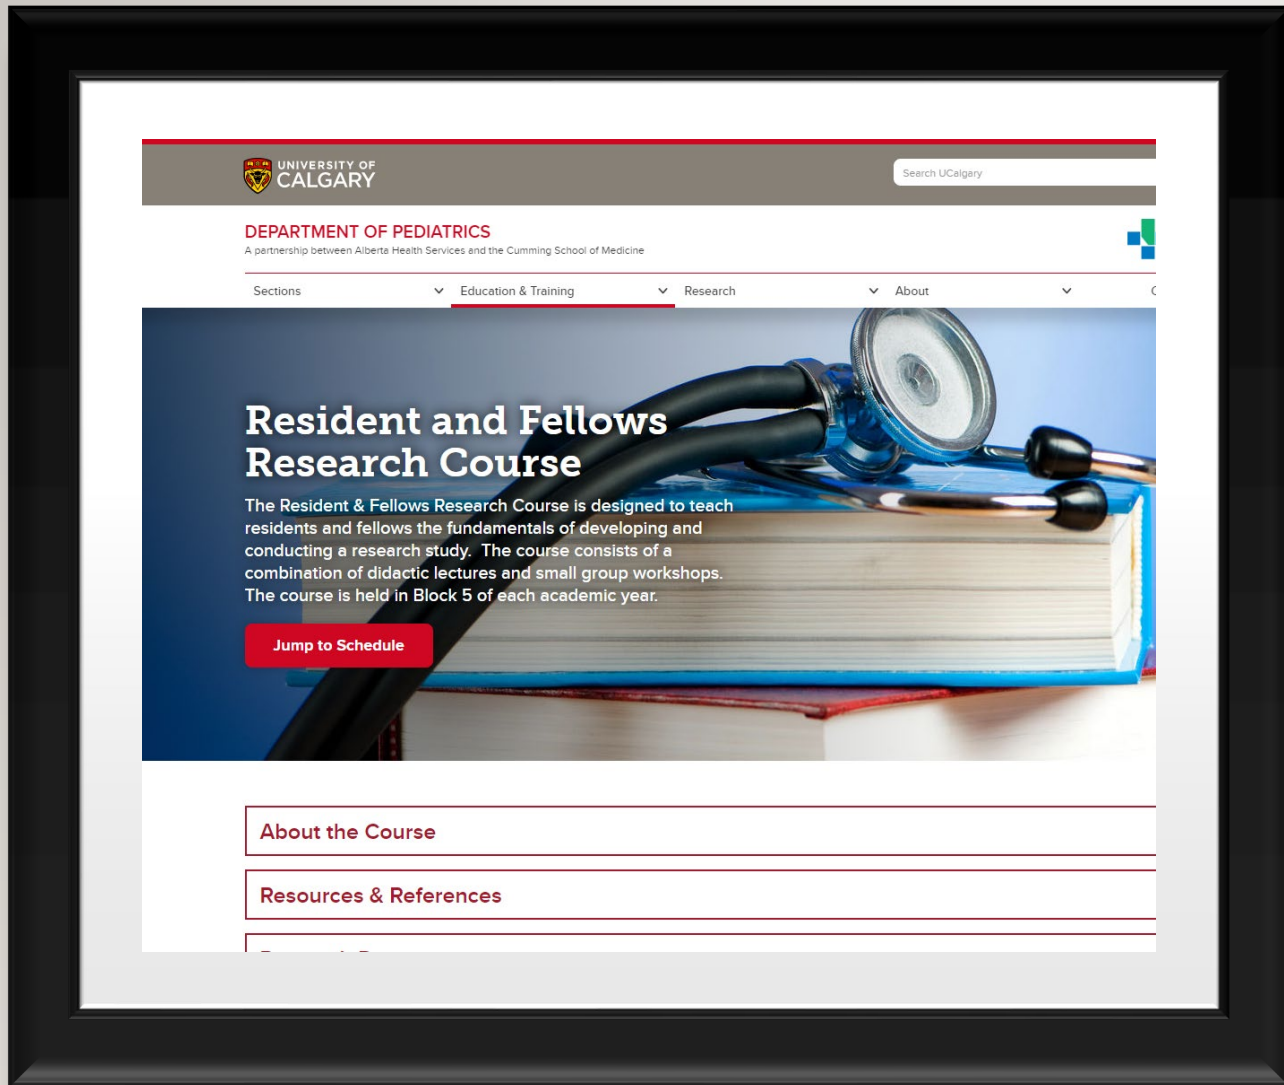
UNIVERSITY OF CALGARY

Search UCalgary

DEPARTMENT OF PEDIATRICS
A partnership between Alberta Health Services and the Cumming School of Medicine

Sections
Education & Training
Research
About
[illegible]

Resident and Fellows Research Course

The Resident & Fellows Research Course is designed to teach residents and fellows the fundamentals of developing and conducting a research study. The course consists of a combination of didactic lectures and small group workshops. The course is held in Block 5 of each academic year.

Jump to Schedule

About the Course

Resources & References

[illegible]